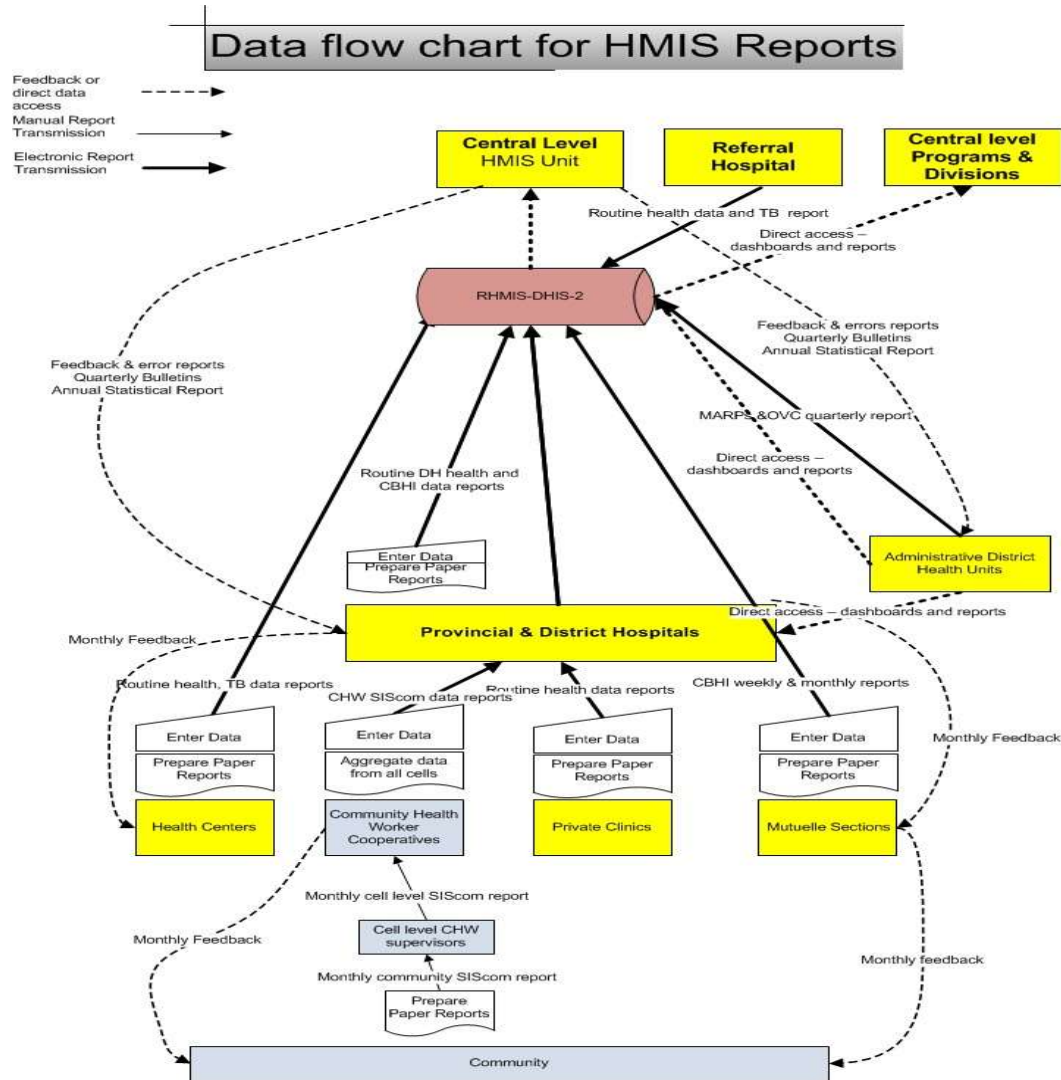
Data flow chart for HMIS Reports

Feedback or direct data access

Manual Report Transmission

Electronic Report Transmission

Central Level HMIS Unit

Referral Hospital

Central level Programs & Divisions

Routine health data and TB report

Direct access – dashboards and reports

RHMIS-DHIS-2

Feedback & errors reports
Quarterly Bulletins
Annual Statistical Report

Feedback & error reports
Quarterly Bulletins
Annual Statistical Report

MARPS &OVC quarterly report

Direct access – dashboards and reports

Routine DH health and CBHI data reports

Enter Data
Prepare Paper Reports

Administrative District Health Units

Direct access – dashboards and reports

Monthly Feedback

Provincial & District Hospitals

Routine health, TB data reports

CHW SIScom data reports

Routine health data reports

CBHI weekly & monthly reports

Enter Data

Prepare Paper Reports

Enter Data

Aggregate data from all cells

Enter Data

Prepare Paper Reports

Enter Data

Prepare Paper Reports

Monthly Feedback

Health Centers

Community Health Worker Cooperatives

Private Clinics

Mutuelle Sections

Monthly cell level SIScom report

Monthly Feedback

Cell level CHW supervisors

Monthly feedback

Monthly community SIScom report

Prepare Paper Reports

Community